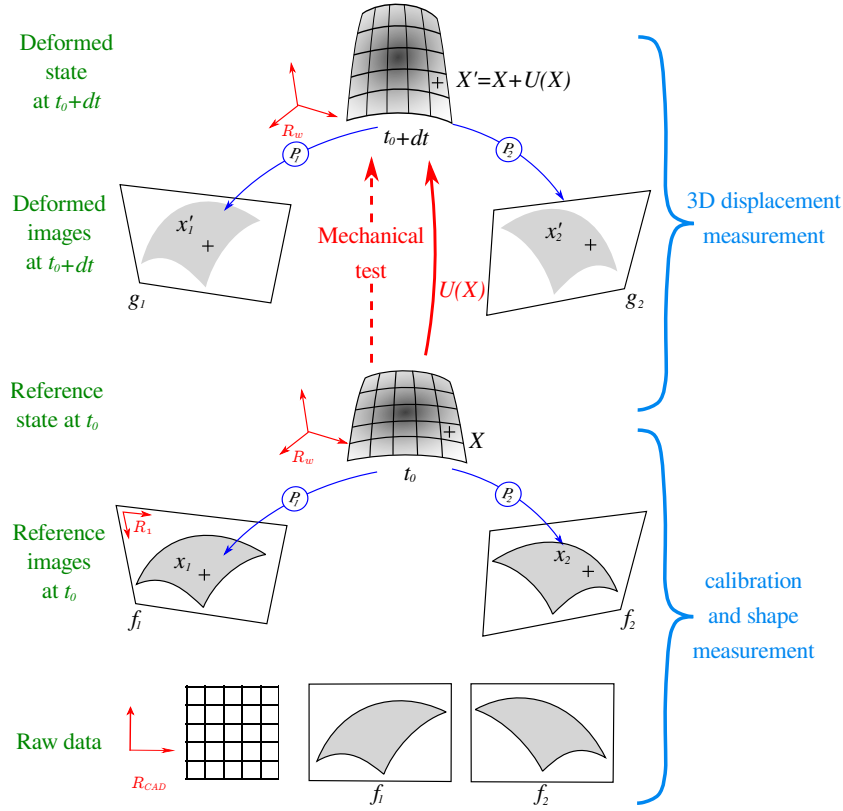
Deformed state at $t_0+dt$

$X'=X+U(X)$

$R_w$

$t_0+dt$

$P_1$

$P_2$

Deformed images at $t_0+dt$

$x_1'$

$x_2'$

3D displacement measurement

Mechanical test

$U(X)$

$g_1$

$g_2$

Reference state at $t_0$

$X$

$R_w$

$t_0$

$P_1$

$P_2$

Reference images at $t_0$

$R_1$

$x_1$

$x_2$

$f_1$

$f_2$

calibration and shape measurement

Raw data

$R_{CAD}$

$f_1$

$f_2$